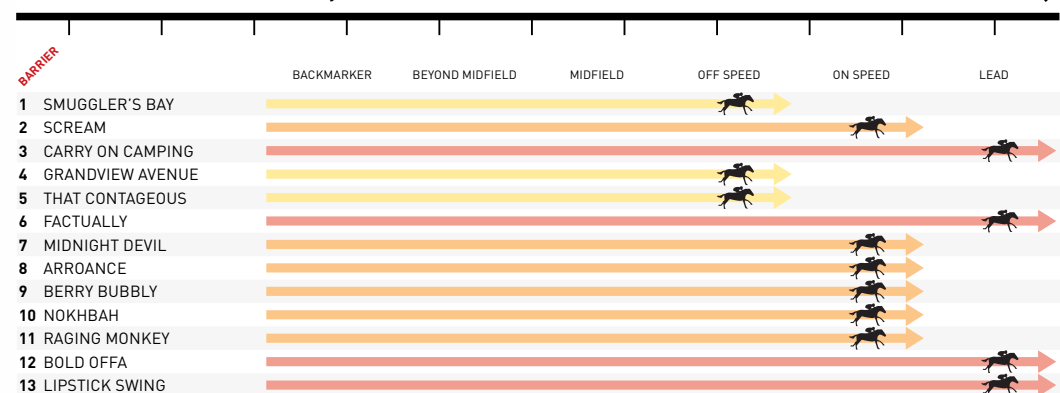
BARRIER

BACKMARKER BEYOND MIDFIELD MIDFIELD OFF SPEED ON SPEED LEAD

1 SMUGGLER'S BAY
2 SCREAM
3 CARRY ON CAMPING
4 GRANDVIEW AVENUE
5 THAT CONTAGEOUS
6 FACTUALLY
7 MIDNIGHT DEVIL
8 ARROANCE
9 BERRY BUBBLY
10 NOKHBAH
11 RAGING MONKEY
12 BOLD OFFA
13 LIPSTICK SWING